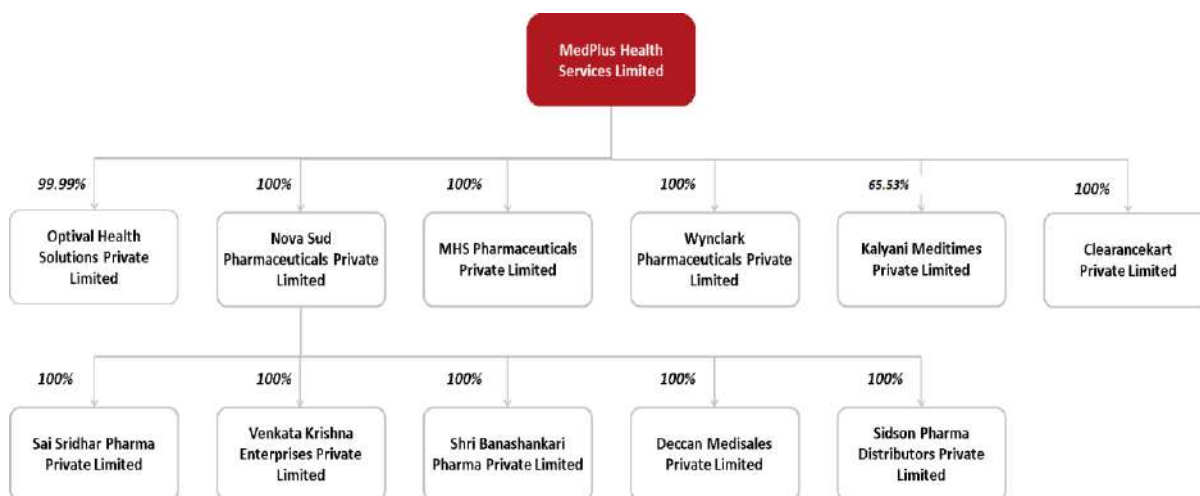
MedPlus Health Services Limited

99.99%
Optival Health Solutions Private Limited

100%
Nova Sud Pharmaceuticals Private Limited

100%
MHS Pharmaceuticals Private Limited

100%
Wynclark Pharmaceuticals Private Limited

65.53%
Kalyani Meditimes Private Limited

100%
Clearancekart Private Limited

100%
Sai Sridhar Pharma Private Limited

100%
Venkata Krishna Enterprises Private Limited

100%
Shri Banashankari Pharma Private Limited

100%
Deccan Medisales Private Limited

100%
Sidson Pharma Distributors Private Limited